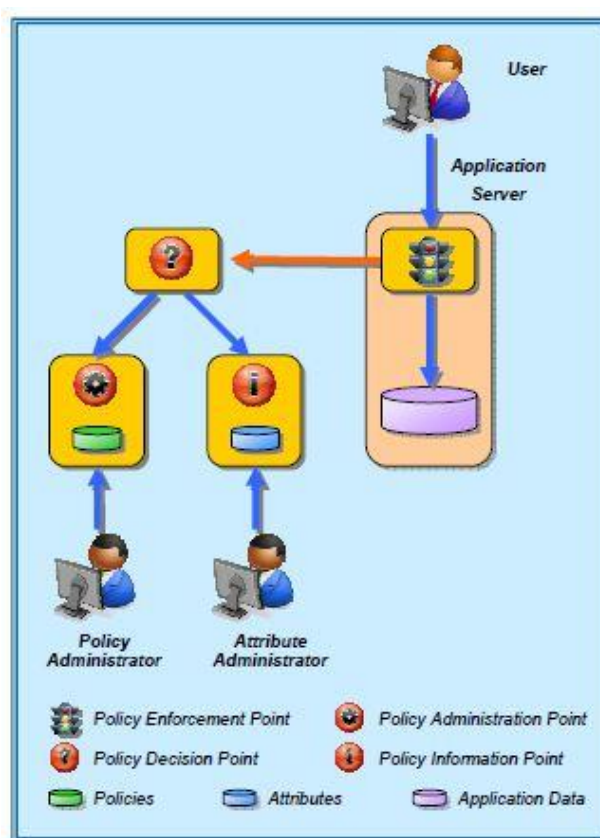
User

Application Server

?

i

Policy Administrator

Attribute Administrator

Policy Enforcement Point

Policy Administration Point

Policy Decision Point

Policy Information Point

Policies

Attributes

Application Data